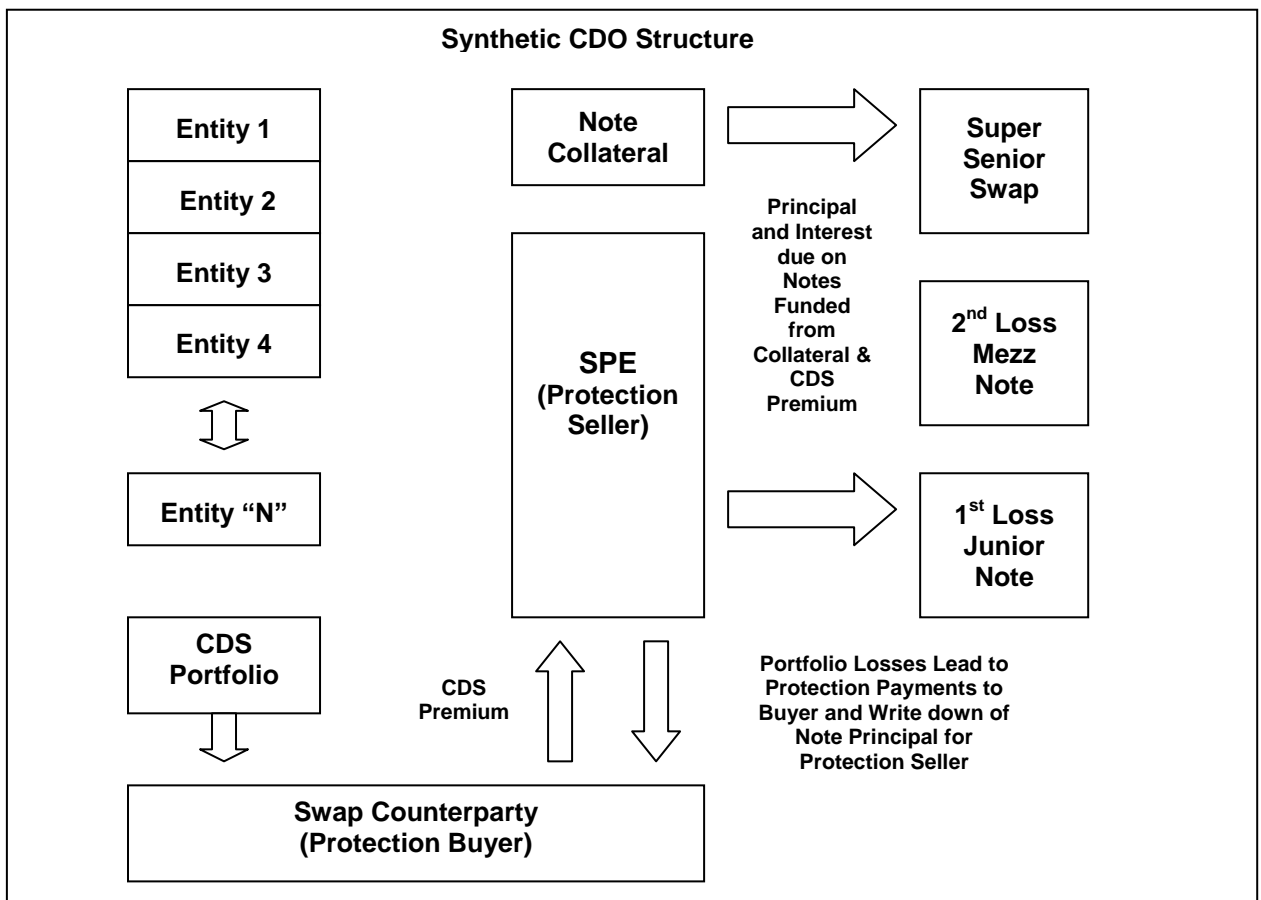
Synthetic CDO Structure

Entity 1

Entity 2

Entity 3

Entity 4

Entity "N"

CDS Portfolio

Note Collateral

SPE (Protection Seller)

Super Senior Swap

Principal and Interest due on Notes Funded from Collateral & CDS Premium

2$^{nd}$ Loss Mezz Note

1$^{st}$ Loss Junior Note

CDS Premium

Portfolio Losses Lead to Protection Payments to Buyer and Write down of Note Principal for Protection Seller

Swap Counterparty (Protection Buyer)